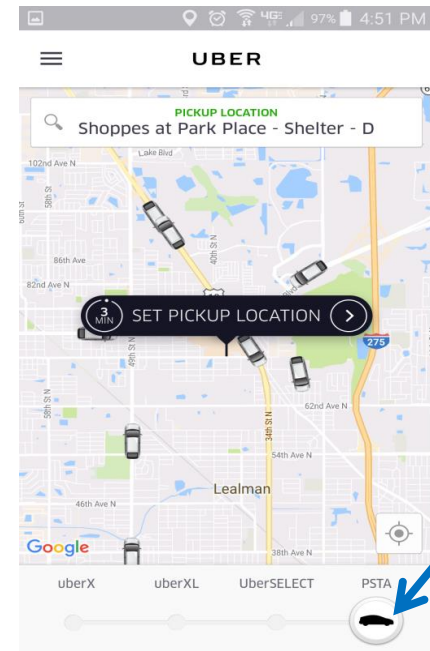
4G 97% 4:51 PM

UBER

PICKUP LOCATION
Shoppes at Park Place - Shelter - D

102nd Ave N
Lake Blvd
58th St
86th Ave N
82nd Ave N
40th St N
3 MIN SET PICKUP LOCATION
275
49th St N
62nd Ave N
58th St N
34th St N
54th Ave N
46th Ave N
Lealman
38th Ave N
Google

uberX
uberXL
UberSELECT
PSTA